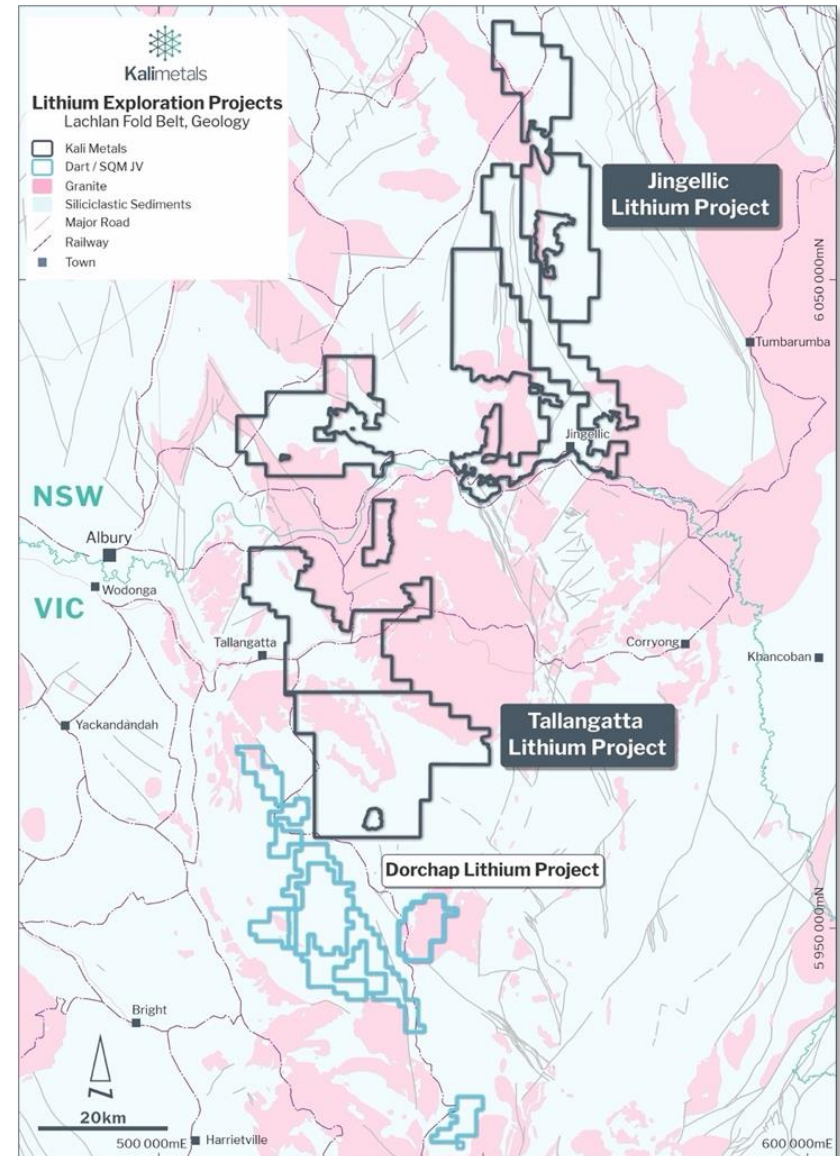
Kalimetals

Lithium Exploration Projects
Lachlan Fold Belt, Geology

Kali Metals
Dart / SQM JV
Granite
Siliciclastic Sediments
Major Road
Railway
Town

Jingellic Lithium Project

6 050 000mN

Tumbarumba

Jingellic

NSW

Albury

Wodonga

VIC

Tallangatta

Corryong

Khancoban

Yackandandah

Tallangatta Lithium Project

Dorchap Lithium Project

5 950 000mN

Bright

N

20km

500 000mE

Harrietville

600 000mE